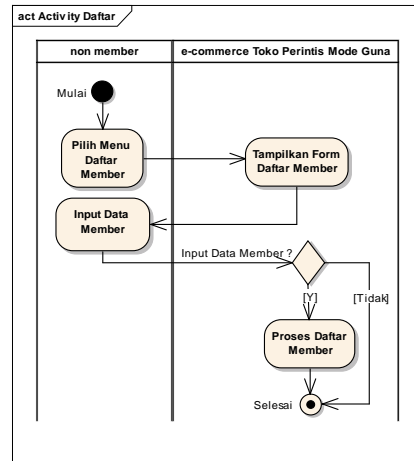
act Activity Daftar

| non member | e-commerce Toko Perintis Mode Guna |
|---|---|

Mulai

Pilih Menu Daftar Member

Tampilkan Form Daftar Member

Input Data Member

Input Data Member ?

[Y]

[Tidak]

Proses Daftar Member

Selesai